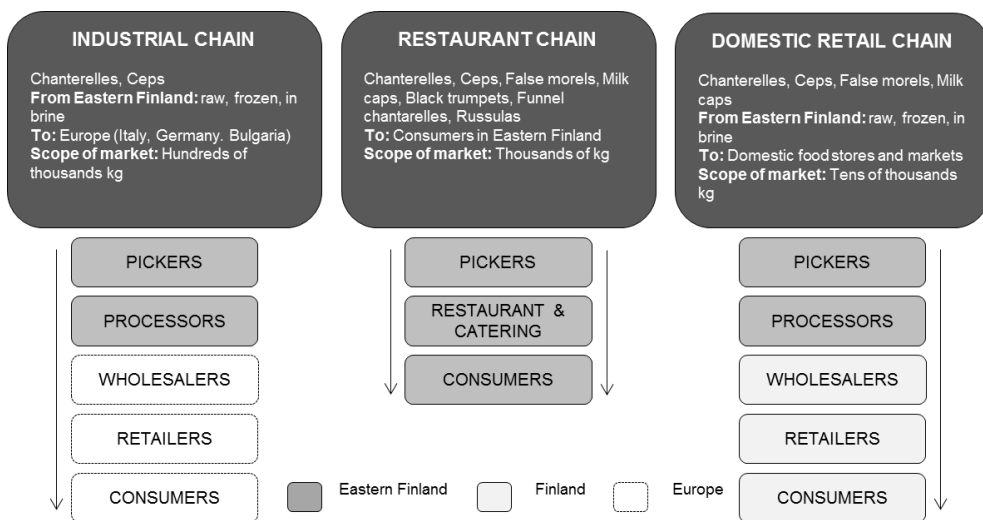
INDUSTRIAL CHAIN

Chanterelles, Ceps
**From Eastern Finland:** raw, frozen, in brine
**To:** Europe (Italy, Germany. Bulgaria)
**Scope of market:** Hundreds of thousands kg

PICKERS

PROCESSORS

WHOLESALERS

RETAILERS

CONSUMERS

RESTAURANT CHAIN

Chanterelles, Ceps, False morels, Milk caps, Black trumpets, Funnel chantarelles, Russulas
**To:** Consumers in Eastern Finland
**Scope of market:** Thousands of kg

PICKERS

RESTAURANT & CATERING

CONSUMERS

DOMESTIC RETAIL CHAIN

Chanterelles, Ceps, False morels, Milk caps
**From Eastern Finland:** raw, frozen, in brine
**To:** Domestic food stores and markets
**Scope of market:** Tens of thousands kg

PICKERS

PROCESSORS

WHOLESALERS

RETAILERS

CONSUMERS

Eastern Finland

Finland

Europe